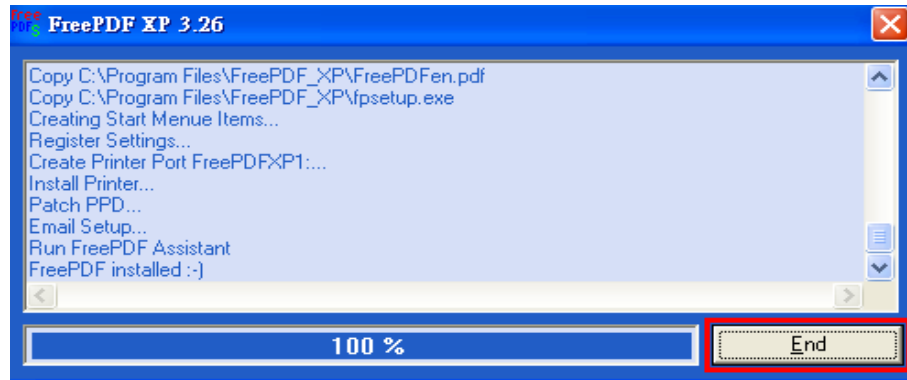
FreePDF XP 3.26

Copy C:\Program Files\FreePDF_XP\FreePDFen.pdf
Copy C:\Program Files\FreePDF_XP\fpsetup.exe
Creating Start Menue Items...
Register Settings...
Create Printer Port FreePDFXP1:...
Install Printer...
Patch PPD...
Email Setup...
Run FreePDF Assistant
FreePDF installed :-)

100 %

End